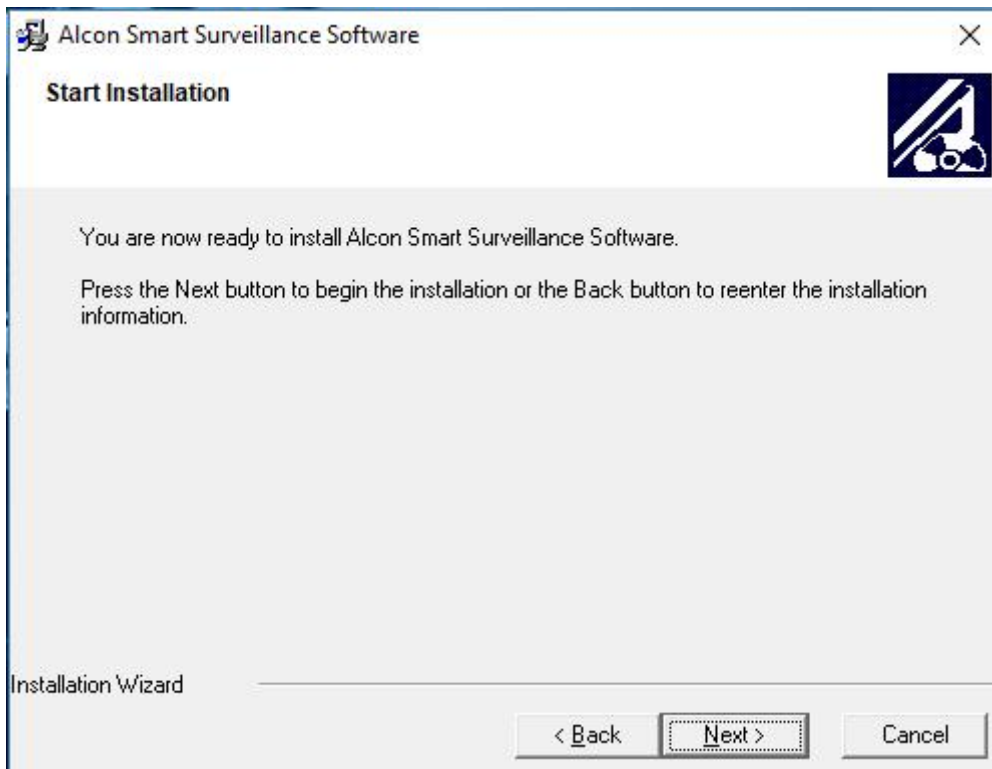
Alcon Smart Surveillance Software

×

Start Installation

You are now ready to install Alcon Smart Surveillance Software.

Press the Next button to begin the installation or the Back button to reenter the installation information.

Installation Wizard

< Back

Next >

Cancel